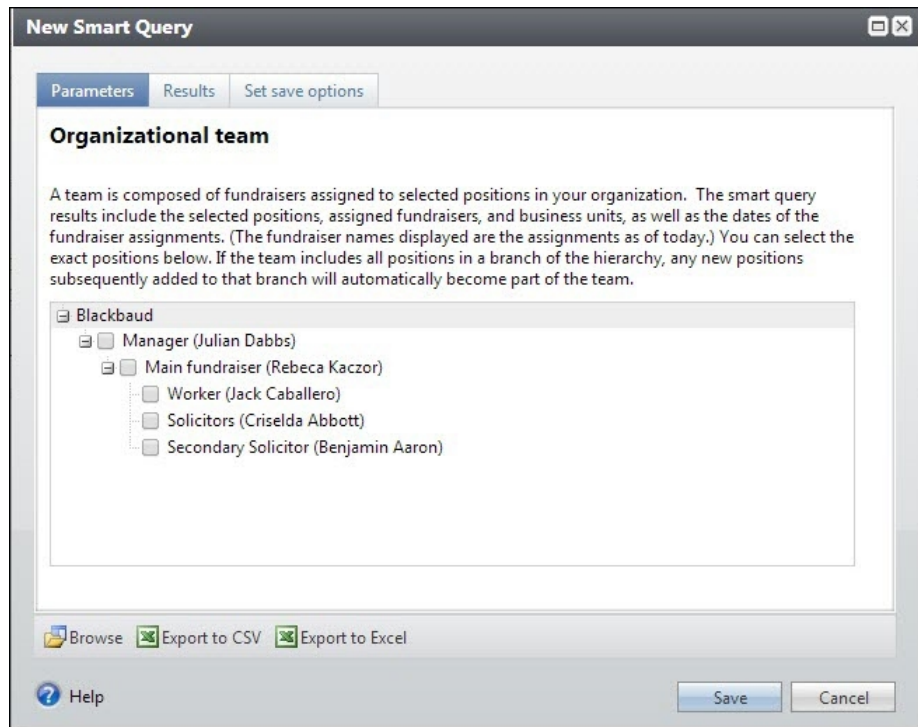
New Smart Query

Parameters Results Set save options

Organizational team

A team is composed of fundraisers assigned to selected positions in your organization. The smart query results include the selected positions, assigned fundraisers, and business units, as well as the dates of the fundraiser assignments. (The fundraiser names displayed are the assignments as of today.) You can select the exact positions below. If the team includes all positions in a branch of the hierarchy, any new positions subsequently added to that branch will automatically become part of the team.

Blackbaud
Manager (Julian Dabbs)
Main fundraiser (Rebeca Kaczor)
Worker (Jack Caballero)
Solicitors (Criselda Abbott)
Secondary Solicitor (Benjamin Aaron)

Browse Export to CSV Export to Excel

Help

Save Cancel